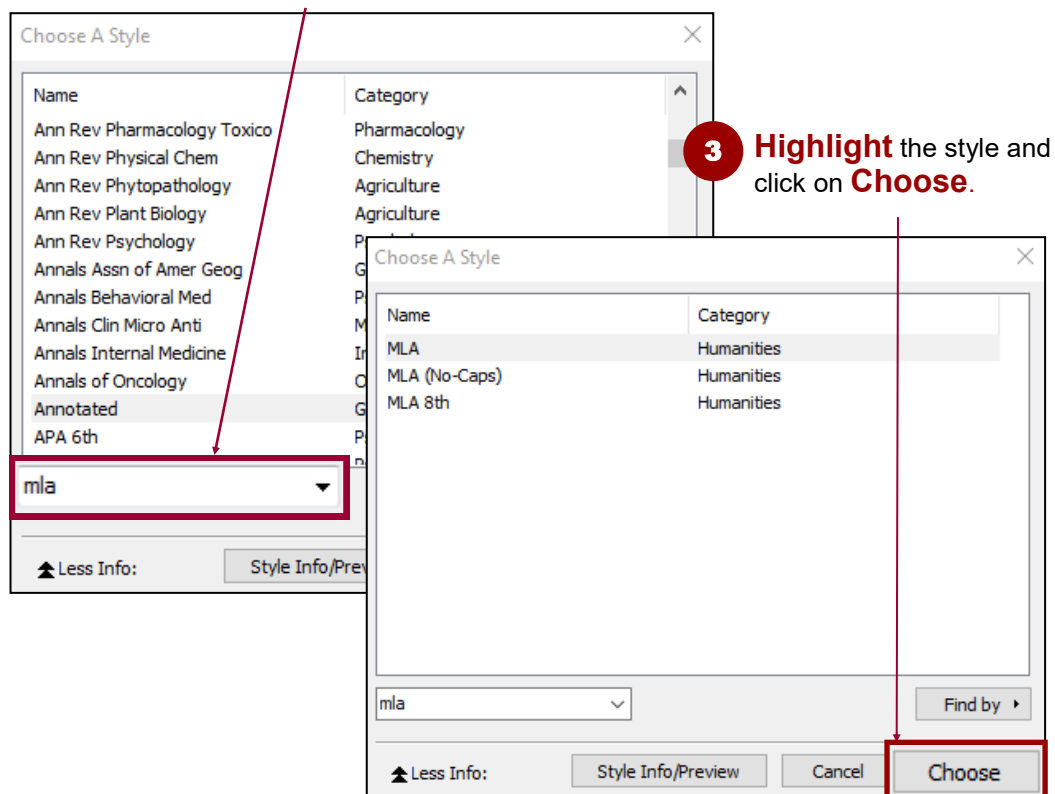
Choose A Style

| Name | Category |
|---|---|
| Ann Rev Pharmacology Toxico | Pharmacology |
| Ann Rev Physical Chem | Chemistry |
| Ann Rev Phytopathology | Agriculture |
| Ann Rev Plant Biology | Agriculture |
| Ann Rev Psychology | P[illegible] |
| Annals Assn of Amer Geog | G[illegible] |
| Annals Behavioral Med | P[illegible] |
| Annals Clin Micro Anti | M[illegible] |
| Annals Internal Medicine | I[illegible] |
| Annals of Oncology | O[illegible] |
| Annotated | G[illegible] |
| APA 6th | P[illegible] |

mla

Less Info:

Style Info/Prev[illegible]

3 Highlight the style and click on Choose.

Choose A Style

| Name | Category |
|---|---|
| MLA | Humanities |
| MLA (No-Caps) | Humanities |
| MLA 8th | Humanities |

mla

Find by

Less Info:

Style Info/Preview

Cancel

Choose